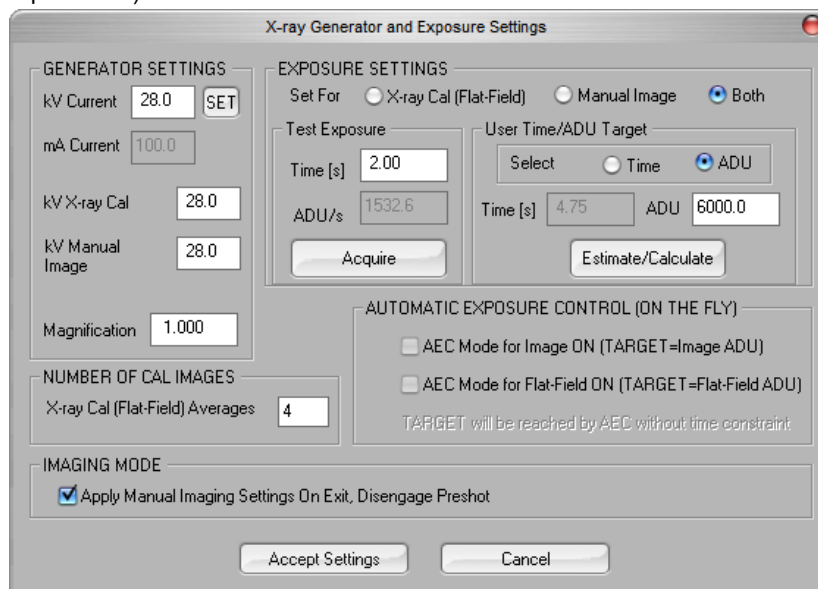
X-ray Generator and Exposure Settings

GENERATOR SETTINGS

kV Current 28.0 SET

mA Current 100.0

kV X-ray Cal 28.0

kV Manual Image 28.0

Magnification 1.000

EXPOSURE SETTINGS

Set For X-ray Cal (Flat-Field) Manual Image Both

Test Exposure

Time [s] 2.00

ADU/s 1532.6

Acquire

User Time/ADU Target

Select Time ADU

Time [s] 4.75 ADU 6000.0

Estimate/Calculate

AUTOMATIC EXPOSURE CONTROL (ON THE FLY)

AEC Mode for Image ON (TARGET=Image ADU)

AEC Mode for Flat-Field ON (TARGET=Flat-Field ADU)

TARGET will be reached by AEC without time constraint

NUMBER OF CAL IMAGES

X-ray Cal (Flat-Field) Averages 4

IMAGING MODE

Apply Manual Imaging Settings On Exit, Disengage Preshot

Accept Settings Cancel